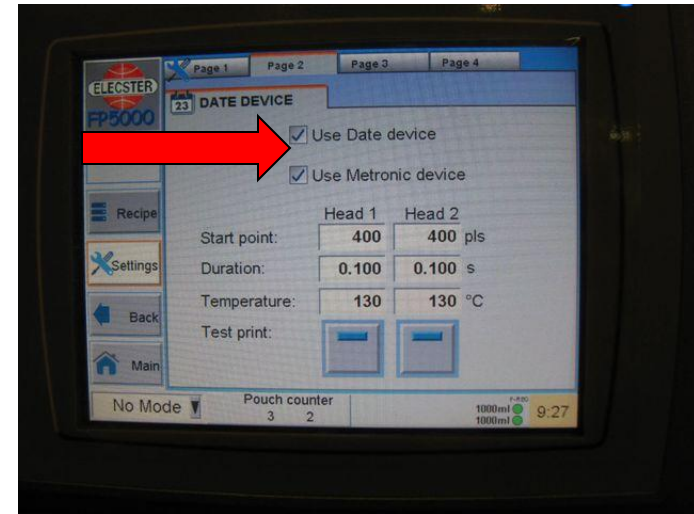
ELECSTER
FP5000

Page 1 | Page 2 | Page 3 | Page 4

23 DATE DEVICE

Use Date device

Use Metronic device

| | Head 1 | Head 2 | |
|---|---|---|---|
| Start point: | 400 | 400 | pls |
| Duration: | 0.100 | 0.100 | s |
| Temperature: | 130 | 130 | °C |
| Test print: | | | |

Recipe

Settings

Back

Main

No Mode

Pouch counter
3 2

1000ml
1000ml

9:27